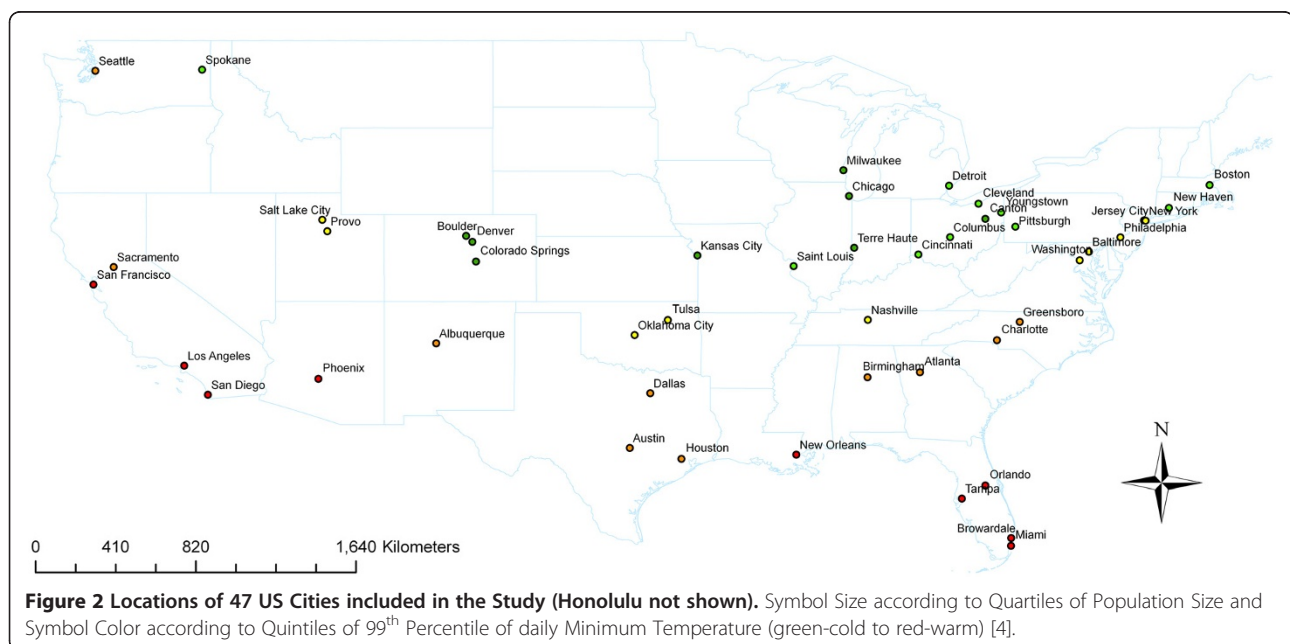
Seattle
Spokane
Milwaukee
Detroit
Boston
Chicago
Cleveland
Youngstown
New Haven
Canton
Jersey City
New York
Salt Lake City
Pittsburgh
Provo
Columbus
Philadelphia
Boulder
Denver
Colorado Springs
Terre Haute
Cincinnati
Washington
Baltimore
Sacramento
Kansas City
Saint Louis
San Francisco
Tulsa
Nashville
Greensboro
Oklahoma City
Charlotte
Albuquerque
Los Angeles
Phoenix
Birmingham
Atlanta
San Diego
Dallas
N
Austin
Houston
New Orleans
Orlando
Tampa
Browardale
Miami
0 410 820 1,640 Kilometers

**Figure 2 Locations of 47 US Cities included in the Study (Honolulu not shown).** Symbol Size according to Quartiles of Population Size and Symbol Color according to Quintiles of 99$^{th}$ Percentile of daily Minimum Temperature (green-cold to red-warm) [4].